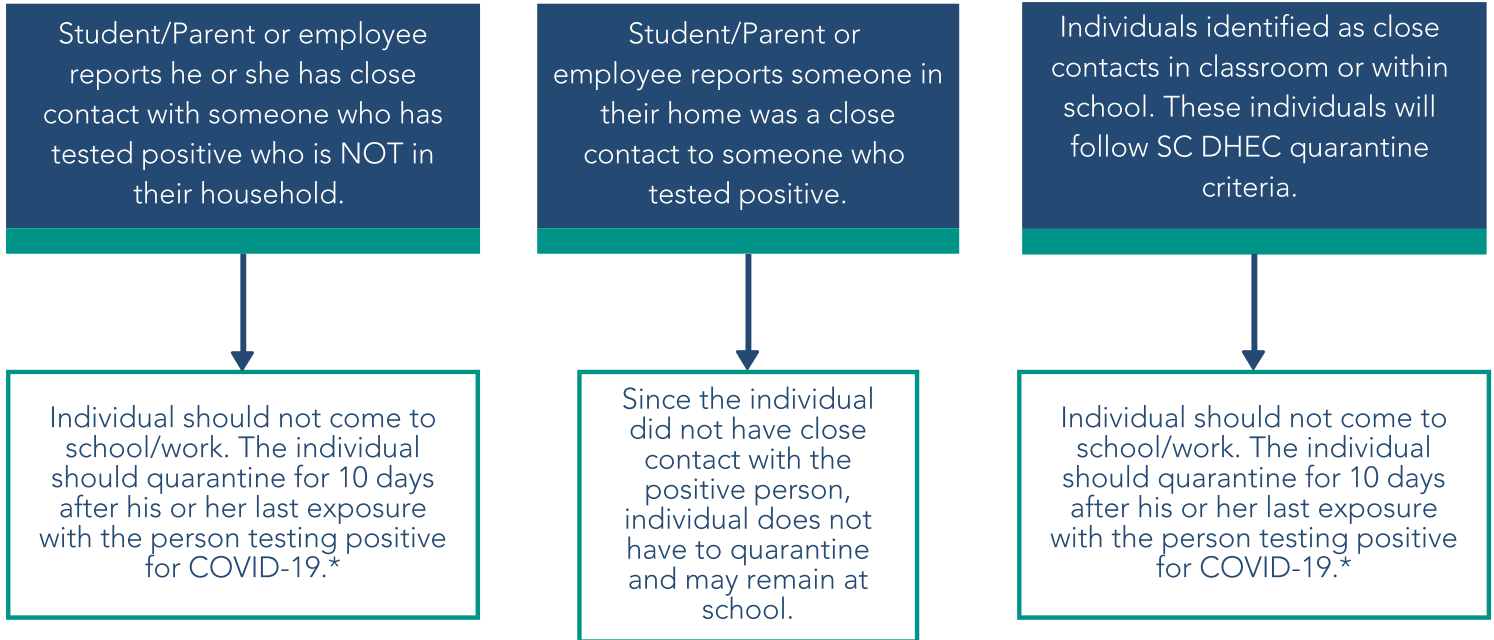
Student/Parent or employee reports he or she has close contact with someone who has tested positive who is NOT in their household.

Individual should not come to school/work. The individual should quarantine for 10 days after his or her last exposure with the person testing positive for COVID-19.*

Student/Parent or employee reports someone in their home was a close contact to someone who tested positive.

Since the individual did not have close contact with the positive person, individual does not have to quarantine and may remain at school.

Individuals identified as close contacts in classroom or within school. These individuals will follow SC DHEC quarantine criteria.

Individual should not come to school/work. The individual should quarantine for 10 days after his or her last exposure with the person testing positive for COVID-19.*